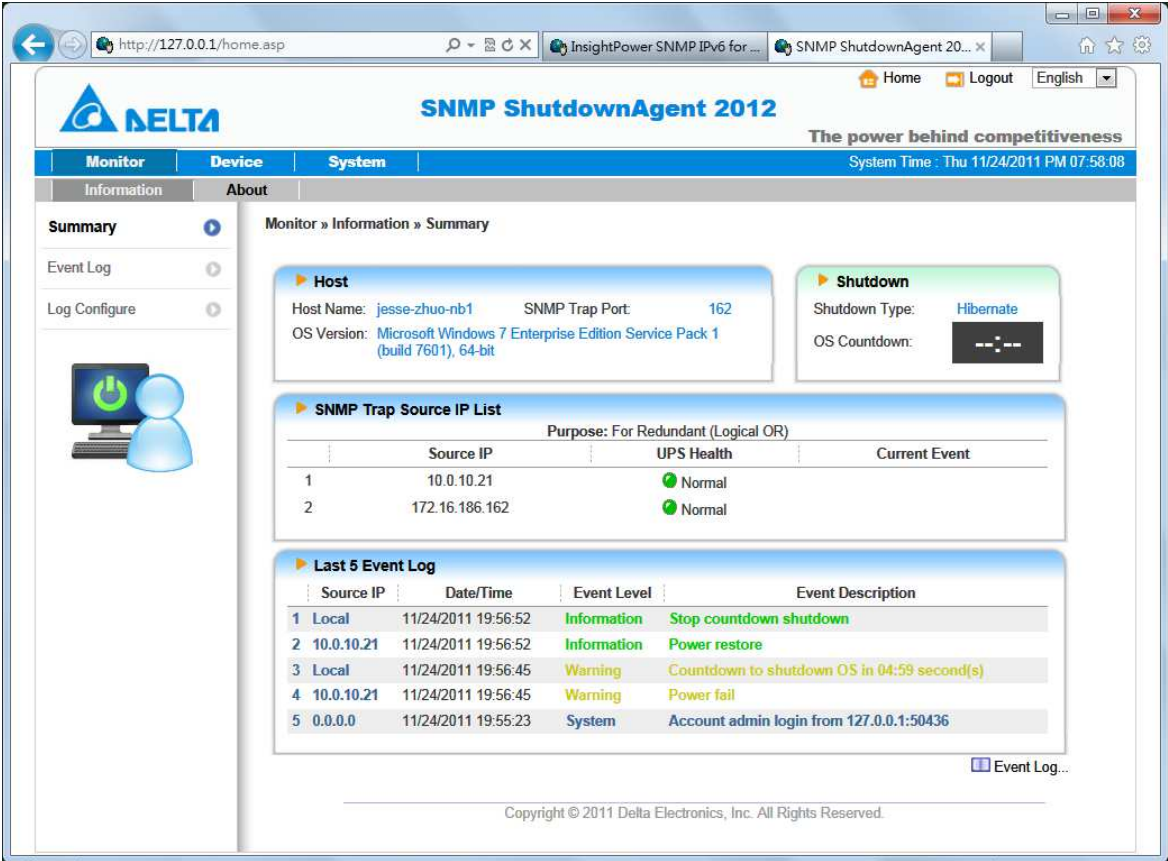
http://127.0.0.1/home.asp

InsightPower SNMP IPv6 for ...

SNMP ShutdownAgent 20... ×

Home Logout English

DELTA

SNMP ShutdownAgent 2012

The power behind competitiveness

Monitor Device System

System Time : Thu 11/24/2011 PM 07:58:08

Information About

Summary

Event Log

Log Configure

Monitor » Information » Summary

Host

Host Name: jesse-zhuo-nb1 SNMP Trap Port: 162

OS Version: Microsoft Windows 7 Enterprise Edition Service Pack 1 (build 7601), 64-bit

Shutdown

Shutdown Type: Hibernate

OS Countdown: --:--

SNMP Trap Source IP List

Purpose: For Redundant (Logical OR)

| | Source IP | UPS Health | Current Event |
|---|---|---|---|
| 1 | 10.0.10.21 | Normal | |
| 2 | 172.16.186.162 | Normal | |

Last 5 Event Log

| | Source IP | Date/Time | Event Level | Event Description |
|---|---|---|---|---|
| 1 | Local | 11/24/2011 19:56:52 | Information | Stop countdown shutdown |
| 2 | 10.0.10.21 | 11/24/2011 19:56:52 | Information | Power restore |
| 3 | Local | 11/24/2011 19:56:45 | Warning | Countdown to shutdown OS in 04:59 second(s) |
| 4 | 10.0.10.21 | 11/24/2011 19:56:45 | Warning | Power fail |
| 5 | 0.0.0.0 | 11/24/2011 19:55:23 | System | Account admin login from 127.0.0.1:50436 |

Event Log...

Copyright © 2011 Delta Electronics, Inc. All Rights Reserved.